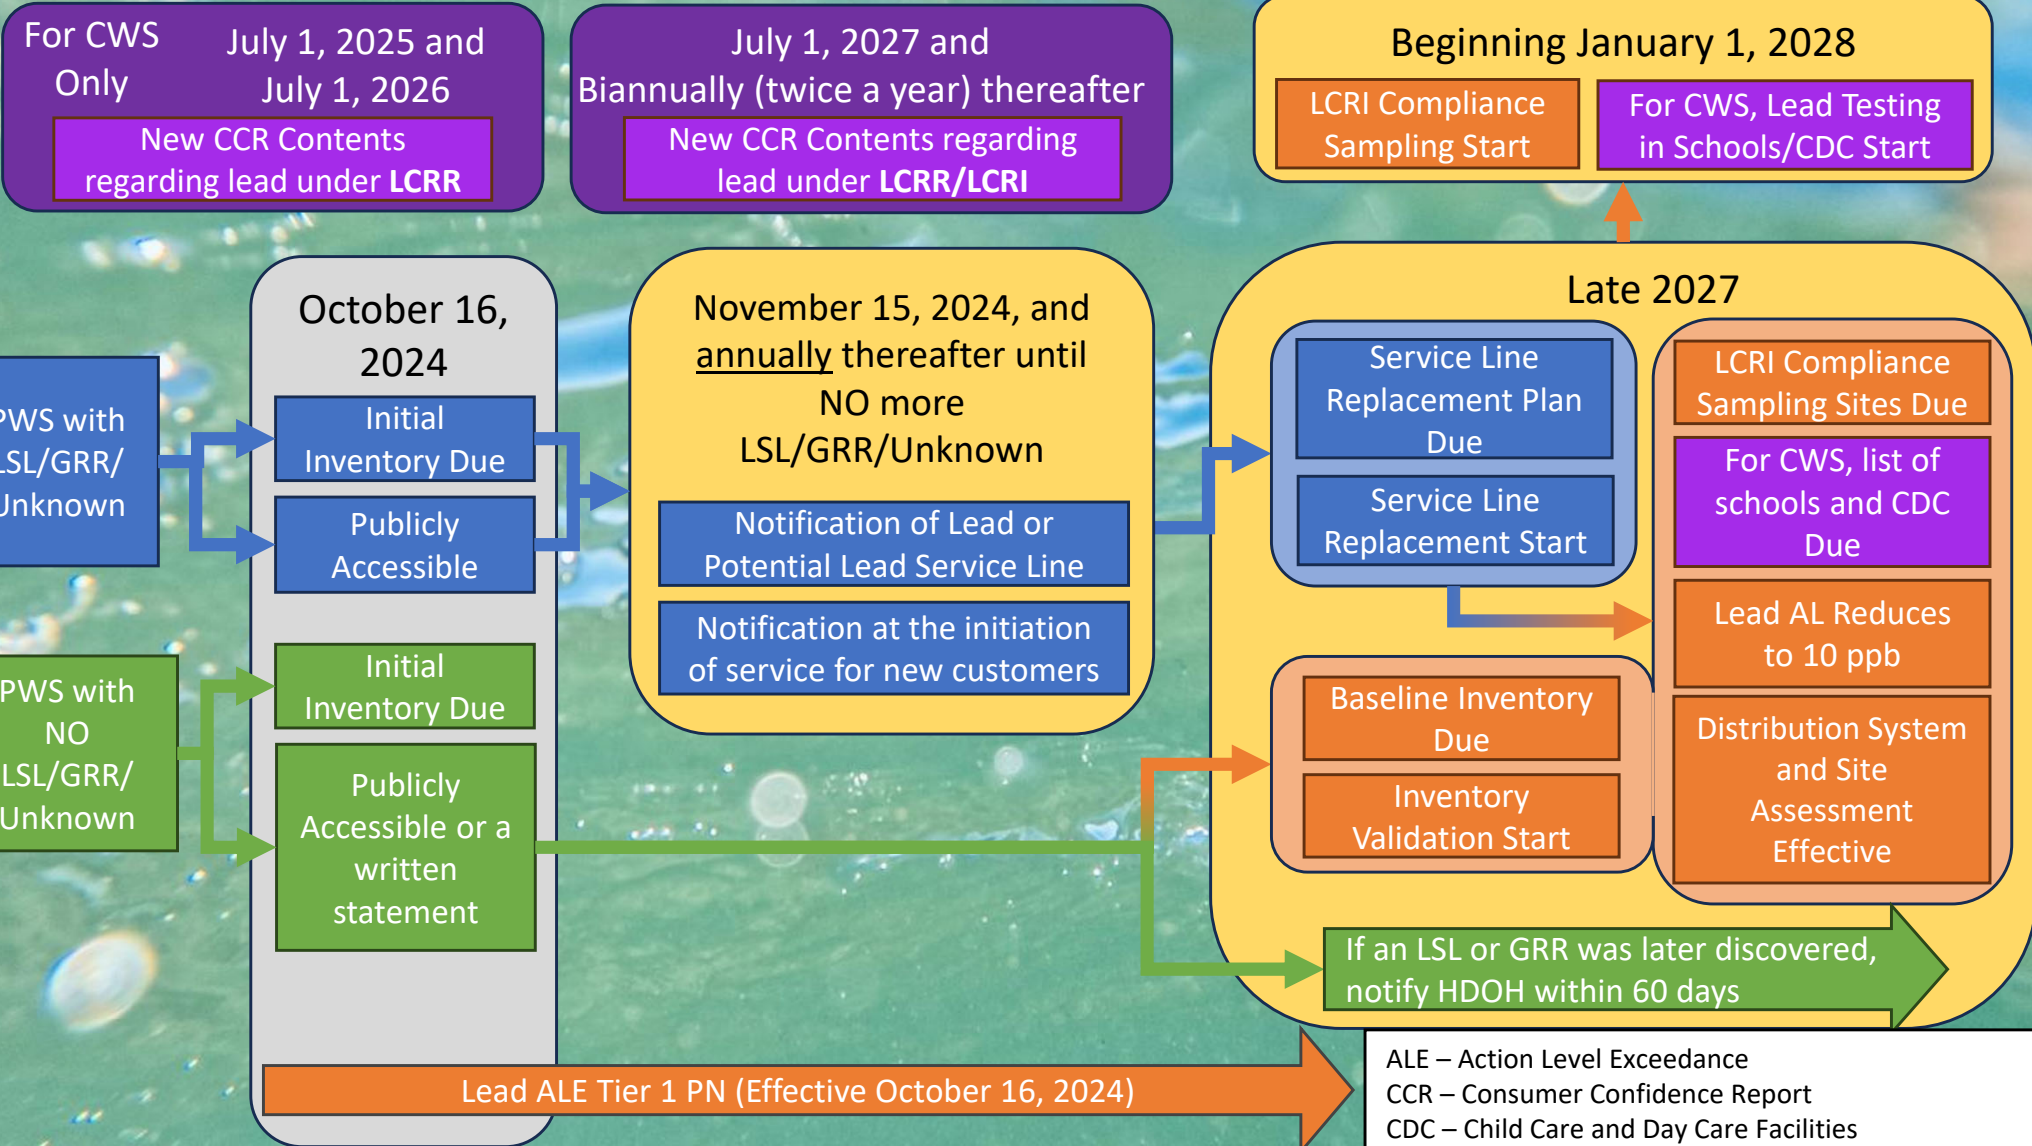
For CWS Only

July 1, 2025 and July 1, 2026

New CCR Contents regarding lead under **LCRR**

July 1, 2027 and Biannually (twice a year) thereafter

New CCR Contents regarding lead under **LCRR/LCRI**

Beginning January 1, 2028

LCRI Compliance Sampling Start

For CWS, Lead Testing in Schools/CDC Start

PWS with LSL/GRR/ Unknown

October 16, 2024

Initial Inventory Due

Publicly Accessible

November 15, 2024, and annually thereafter until NO more LSL/GRR/Unknown

Notification of Lead or Potential Lead Service Line

Notification at the initiation of service for new customers

Late 2027

Service Line Replacement Plan Due

Service Line Replacement Start

LCRI Compliance Sampling Sites Due

For CWS, list of schools and CDC Due

Lead AL Reduces to 10 ppb

Distribution System and Site Assessment Effective

PWS with NO LSL/GRR/ Unknown

Initial Inventory Due

Publicly Accessible or a written statement

Baseline Inventory Due

Inventory Validation Start

If an LSL or GRR was later discovered, notify HDOH within 60 days

Lead ALE Tier 1 PN (Effective October 16, 2024)

ALE – Action Level Exceedance
CCR – Consumer Confidence Report
CDC – Child Care and Day Care Facilities